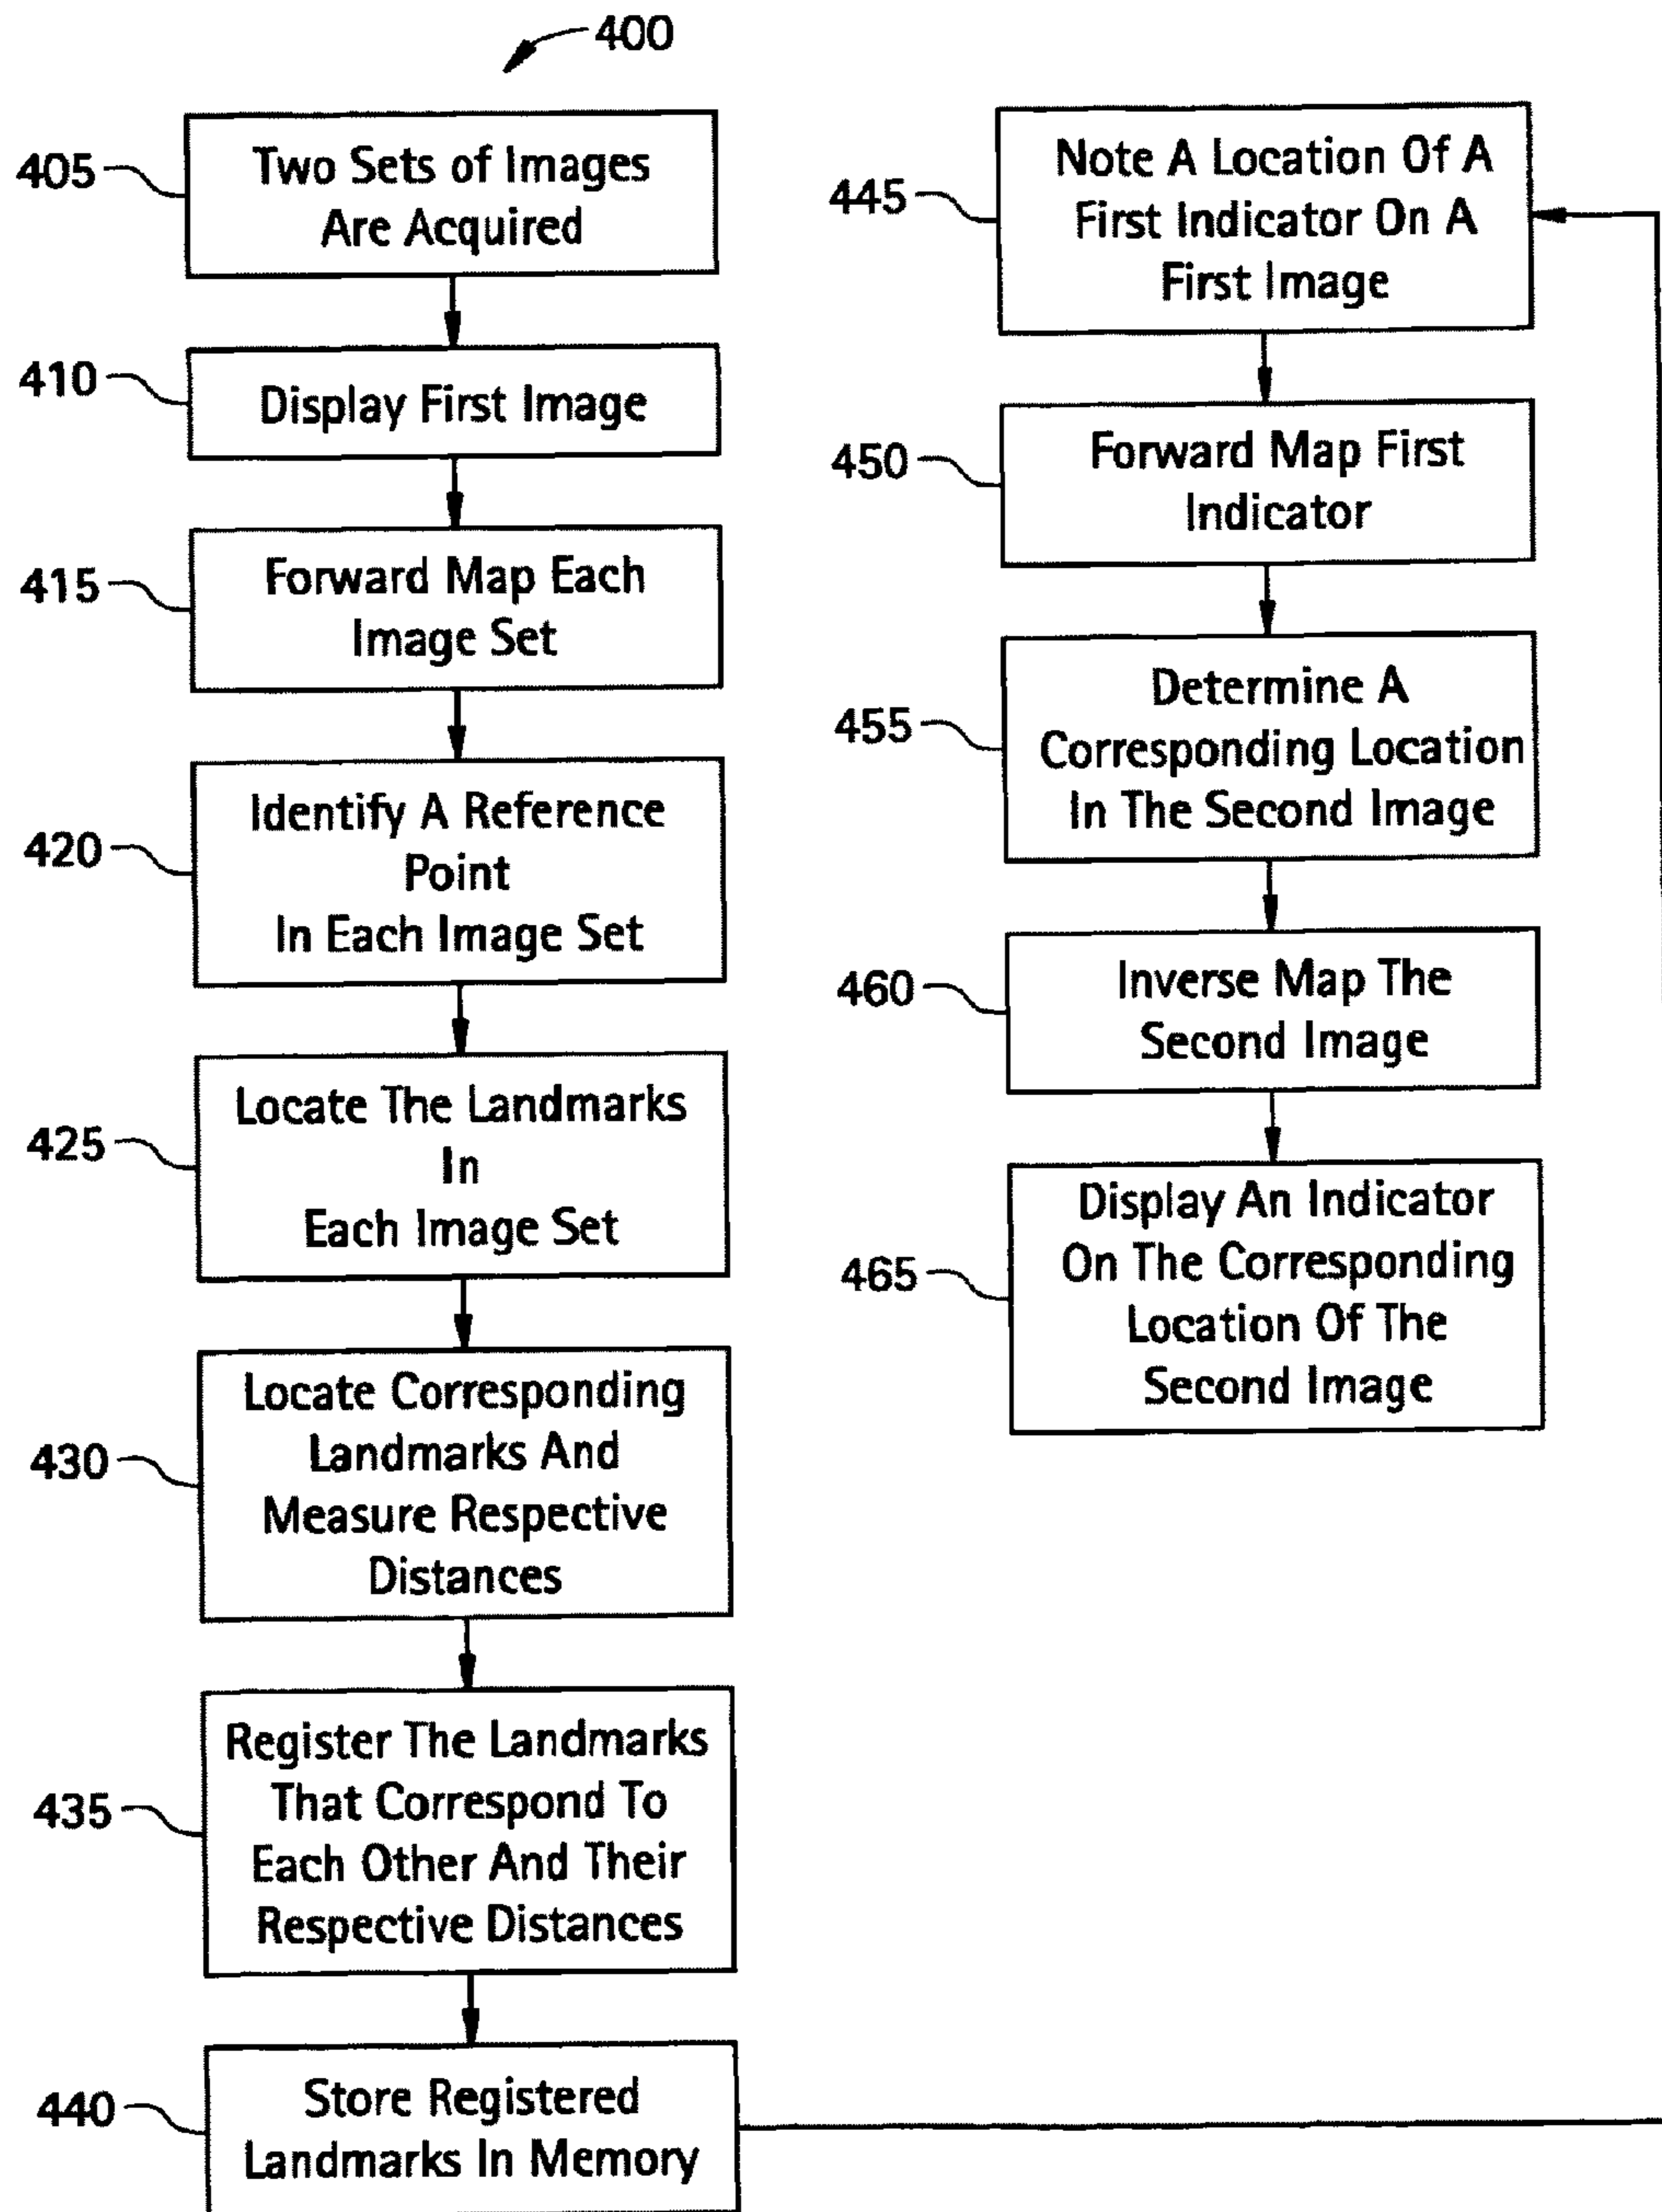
400

405 Two Sets of Images Are Acquired

410 Display First Image

415 Forward Map Each Image Set

420 Identify A Reference Point In Each Image Set

425 Locate The Landmarks In Each Image Set

430 Locate Corresponding Landmarks And Measure Respective Distances

435 Register The Landmarks That Correspond To Each Other And Their Respective Distances

440 Store Registered Landmarks In Memory

445 Note A Location Of A First Indicator On A First Image

450 Forward Map First Indicator

455 Determine A Corresponding Location In The Second Image

460 Inverse Map The Second Image

465 Display An Indicator On The Corresponding Location Of The Second Image